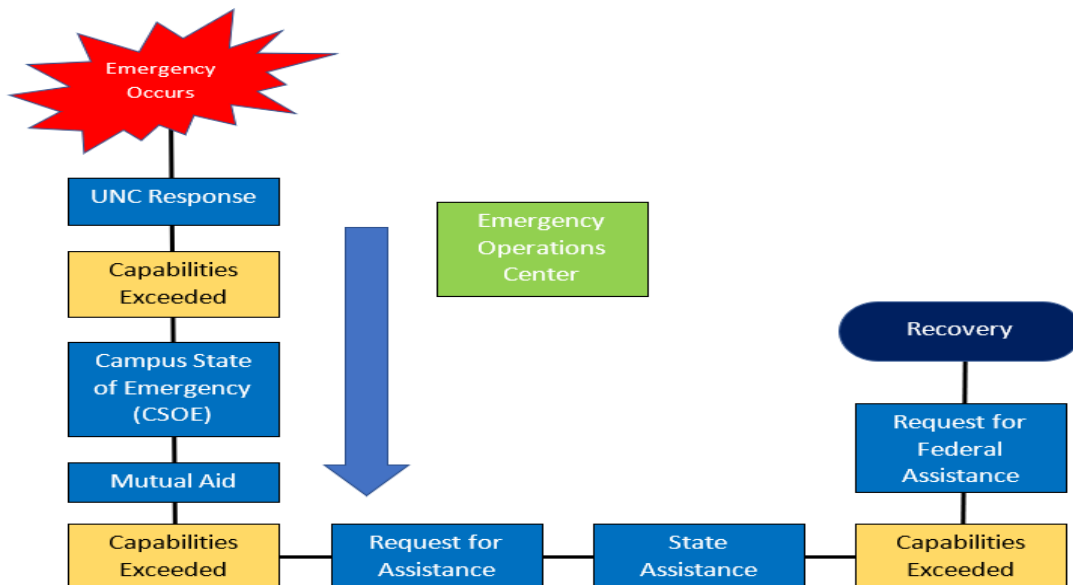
Emergency Occurs

UNC Response

Capabilities Exceeded

Campus State of Emergency (CSOE)

Mutual Aid

Capabilities Exceeded

Emergency Operations Center

Request for Assistance

State Assistance

Recovery

Request for Federal Assistance

Capabilities Exceeded